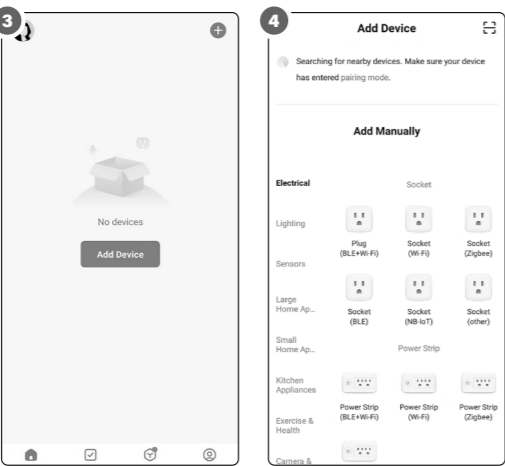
3

No devices

Add Device

4

Add Device

Searching for nearby devices. Make sure your device has entered pairing mode.

Add Manually

Electrical

Lighting

Sensors

Large Home Ap...

Small Home Ap...

Kitchen Appliances

Exercise & Health

Camera &

Socket

Plug (BLE+Wi-Fi)

Socket (Wi-Fi)

Socket (Zigbee)

Socket (BLE)

Socket (NB-IoT)

Socket (other)

Power Strip

Power Strip (BLE+Wi-Fi)

Power Strip (Wi-Fi)

Power Strip (Zigbee)